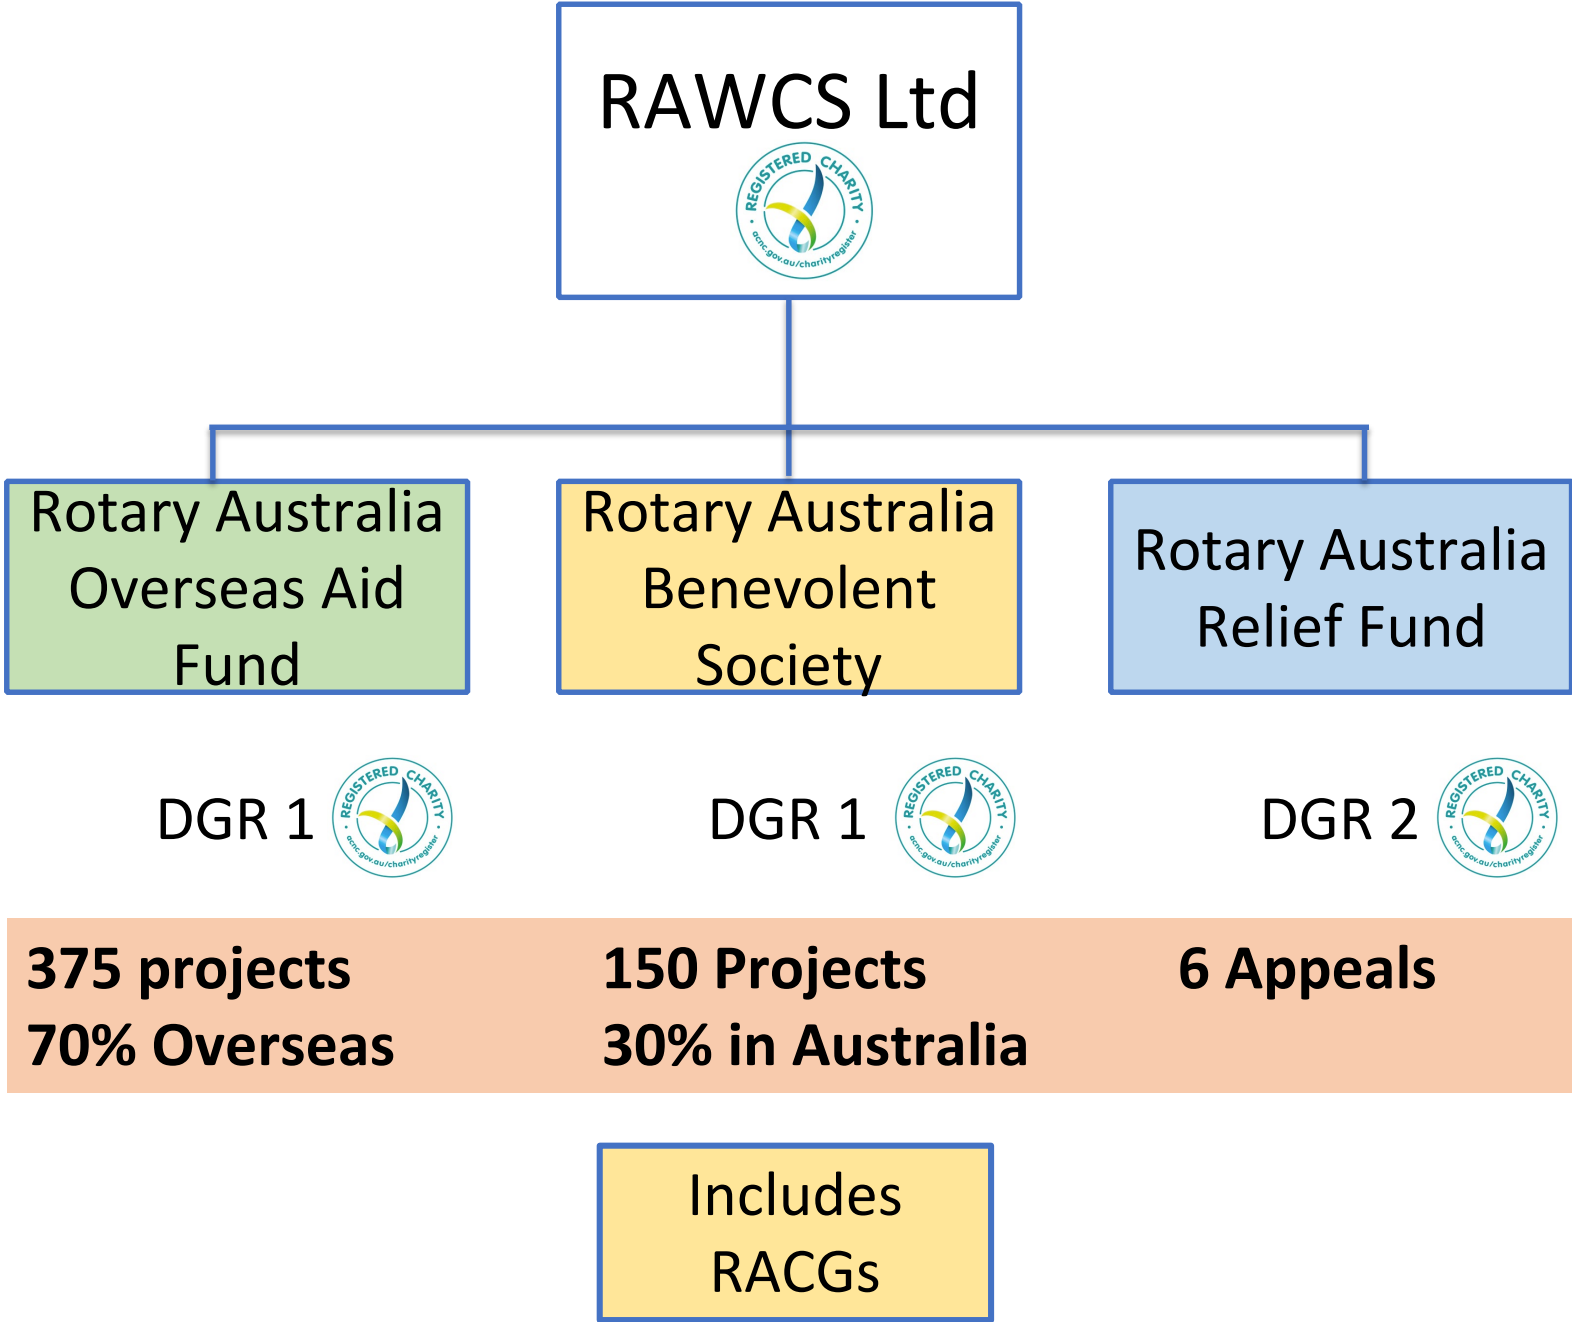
RAWCS Ltd

REGISTERED CHARITY
acnc.gov.au/charityregister

Rotary Australia Overseas Aid Fund

Rotary Australia Benevolent Society

Rotary Australia Relief Fund

DGR 1

REGISTERED CHARITY
acnc.gov.au/charityregister

DGR 1

REGISTERED CHARITY
acnc.gov.au/charityregister

DGR 2

REGISTERED CHARITY
acnc.gov.au/charityregister

375 projects
70% Overseas

150 Projects
30% in Australia

6 Appeals

Includes RACGs